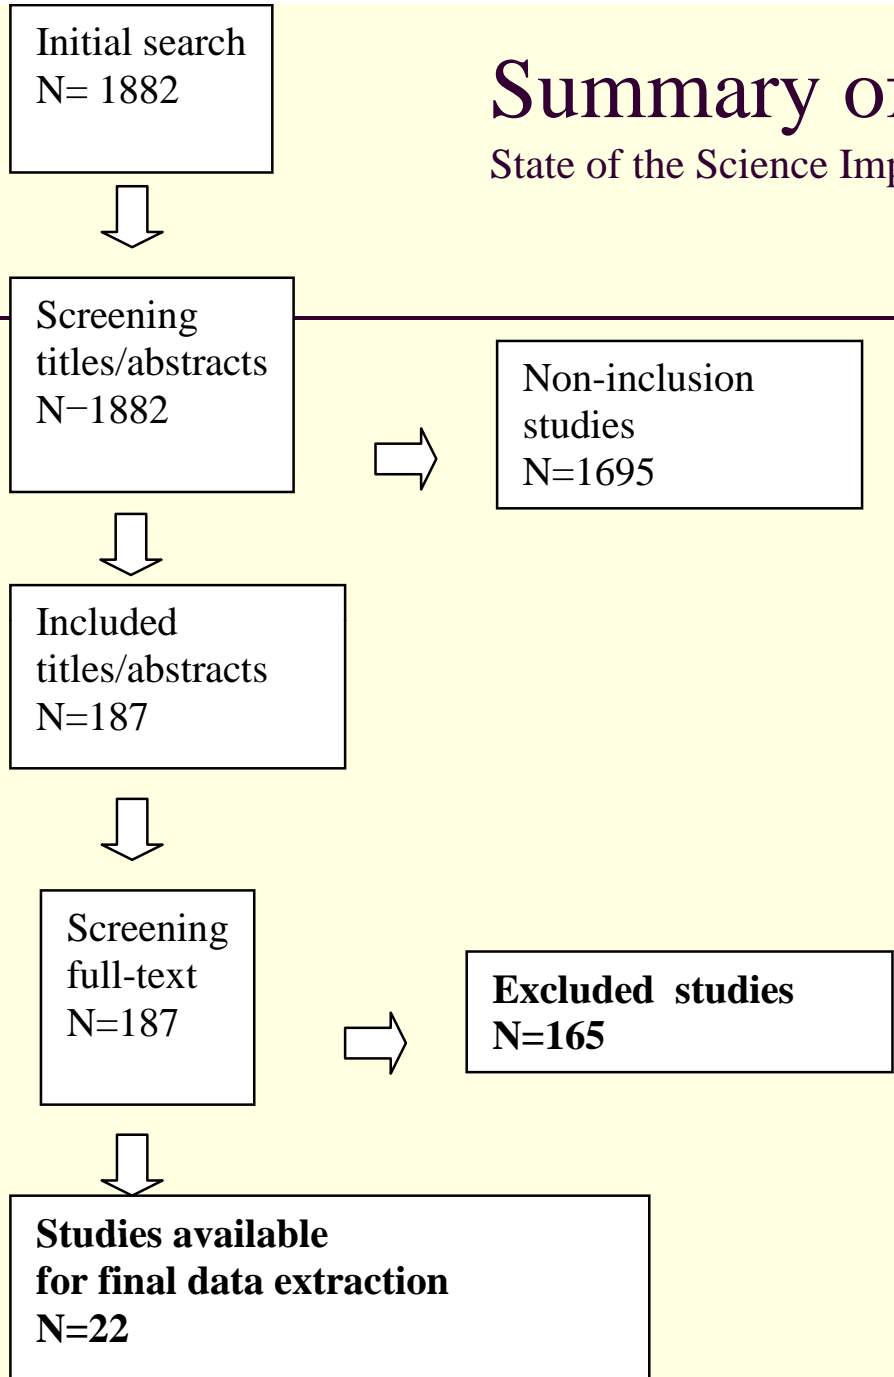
Initial search
N= 1882

Summary o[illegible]

State of the Science Im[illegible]

Screening titles/abstracts
N−1882

Non-inclusion studies
N=1695

Included titles/abstracts
N=187

Screening full-text
N=187

**Excluded studies**
**N=165**

**Studies available for final data extraction**
**N=22**